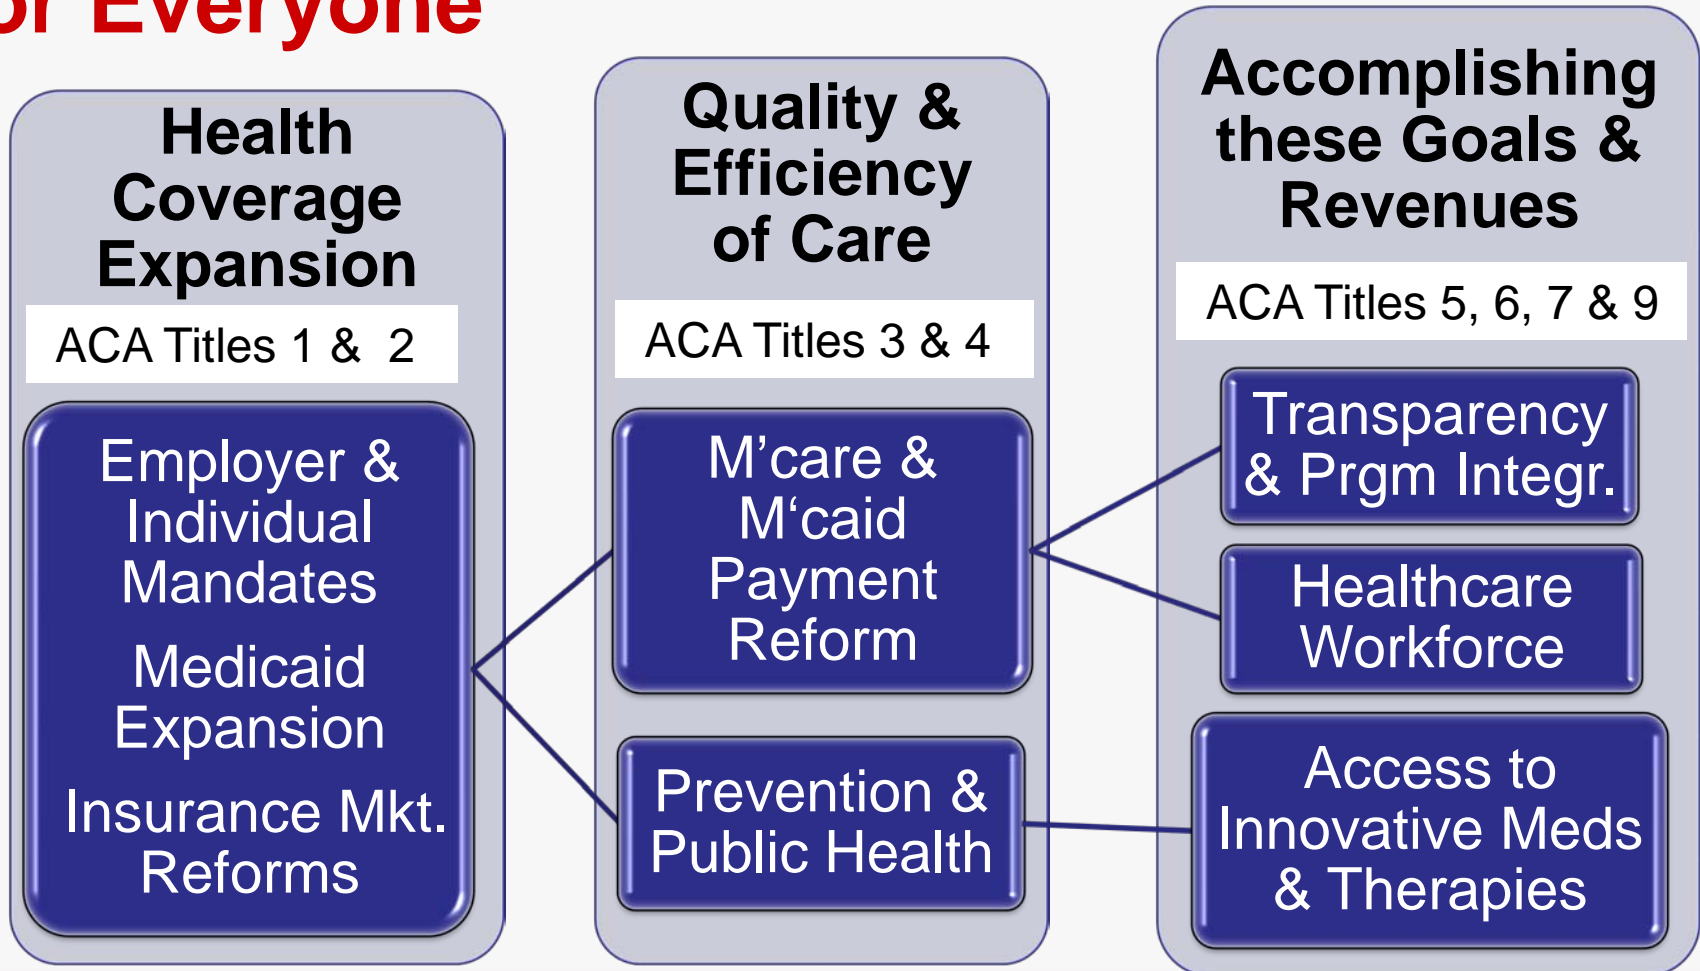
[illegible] Everyone

Health Coverage Expansion

ACA Titles 1 & 2

Employer & Individual Mandates

Medicaid Expansion

Insurance Mkt. Reforms

Quality & Efficiency of Care

ACA Titles 3 & 4

M’care & M‘caid Payment Reform

Prevention & Public Health

Accomplishing these Goals & Revenues

ACA Titles 5, 6, 7 & 9

Transparency & Prgm Integr.

Healthcare Workforce

Access to Innovative Meds & Therapies